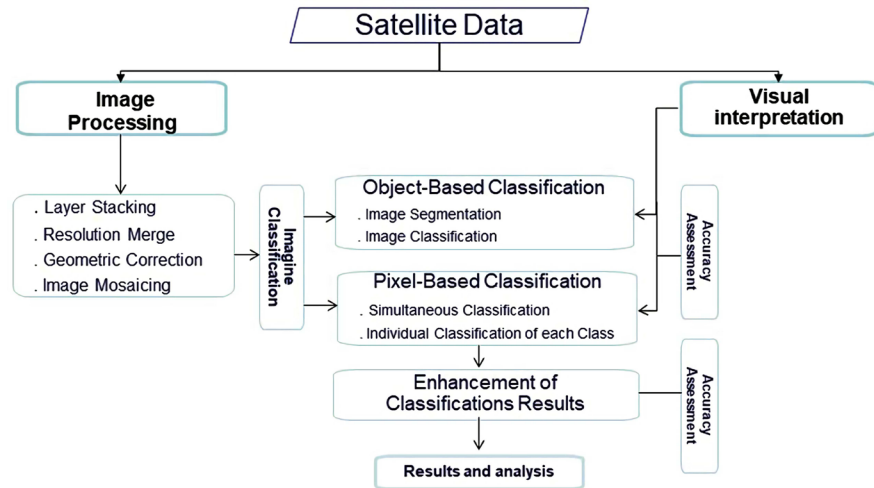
Satellite Data

Image Processing

Visual interpretation

. Layer Stacking
. Resolution Merge
. Geometric Correction
. Image Mosaicing

Imagine Classification

Object-Based Classification
. Image Segmentation
. Image Classification

Pixel-Based Classification
. Simultaneous Classification
. Individual Classification of each Class

Accuracy Assessment

Enhancement of Classifications Results

Accuracy Assessment

Results and analysis